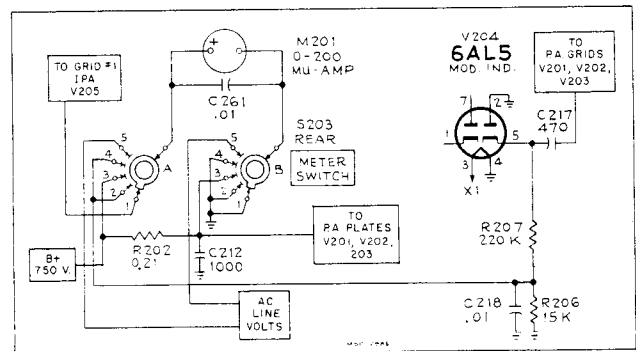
TO GRID #1 IPA V205

M201 0-200 MU-AMP

C261 .01

S203 REAR

5 4 3 2 A

5 4 3 2 B

METER SWITCH

V204 6AL5 MOD. IND.

7 2 1 5 3 4

X1

TO PA GRIDS V201, V202, V203

C217 470

B+ 750 V.

R202 0.21

C212 1000

TO PA PLATES V201, V202, 203

R207 220 K

AC LINE VOLTS

C218 .01

R206 15 K